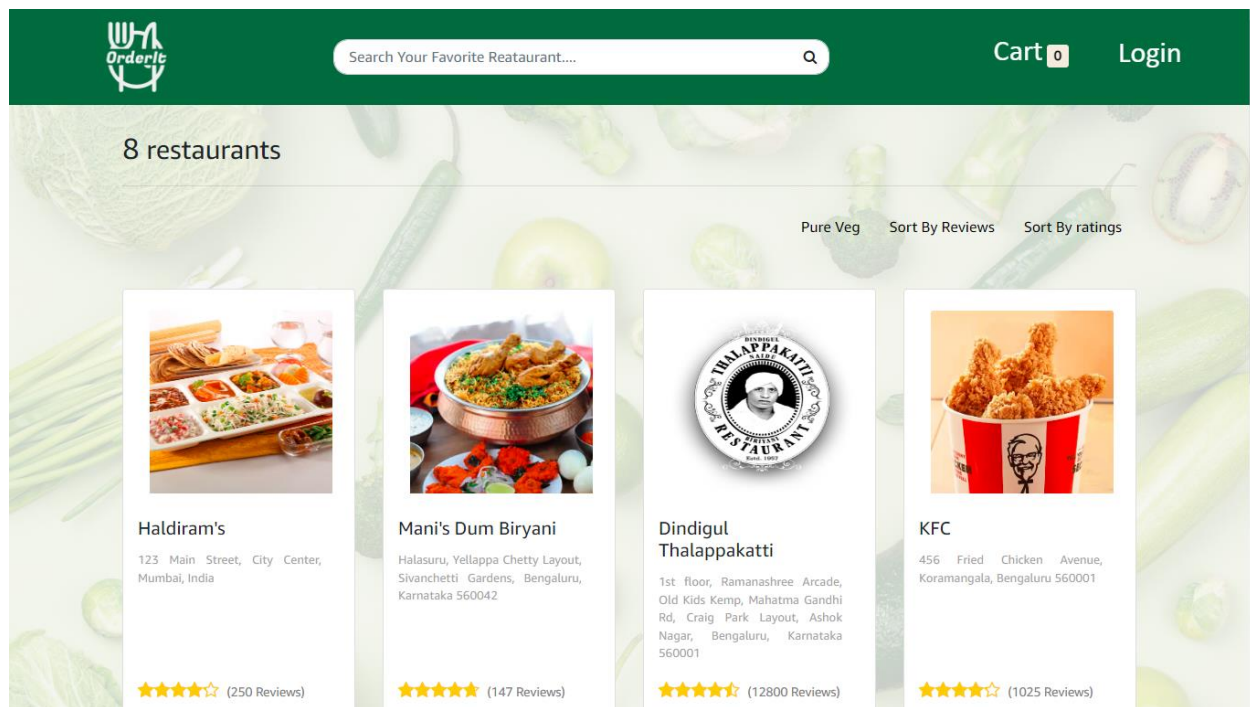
OrderIt

Search Your Favorite Reataurant....

Cart 0 Login

8 restaurants

Pure Veg Sort By Reviews Sort By ratings

DINDIGUL THALAPPAKATTI NAIDU BIRIYANI RESTAURANT Estd. 1957

Haldiram's

123 Main Street, City Center, Mumbai, India

(250 Reviews)

Mani's Dum Biryani

Halasuru, Yellappa Chetty Layout, Sivanchetti Gardens, Bengaluru, Karnataka 560042

(147 Reviews)

Dindigul Thalappakatti

1st floor, Ramanashree Arcade, Old Kids Kemp, Mahatma Gandhi Rd, Craig Park Layout, Ashok Nagar, Bengaluru, Karnataka 560001

(12800 Reviews)

KFC

456 Fried Chicken Avenue, Koramangala, Bengaluru 560001

(1025 Reviews)